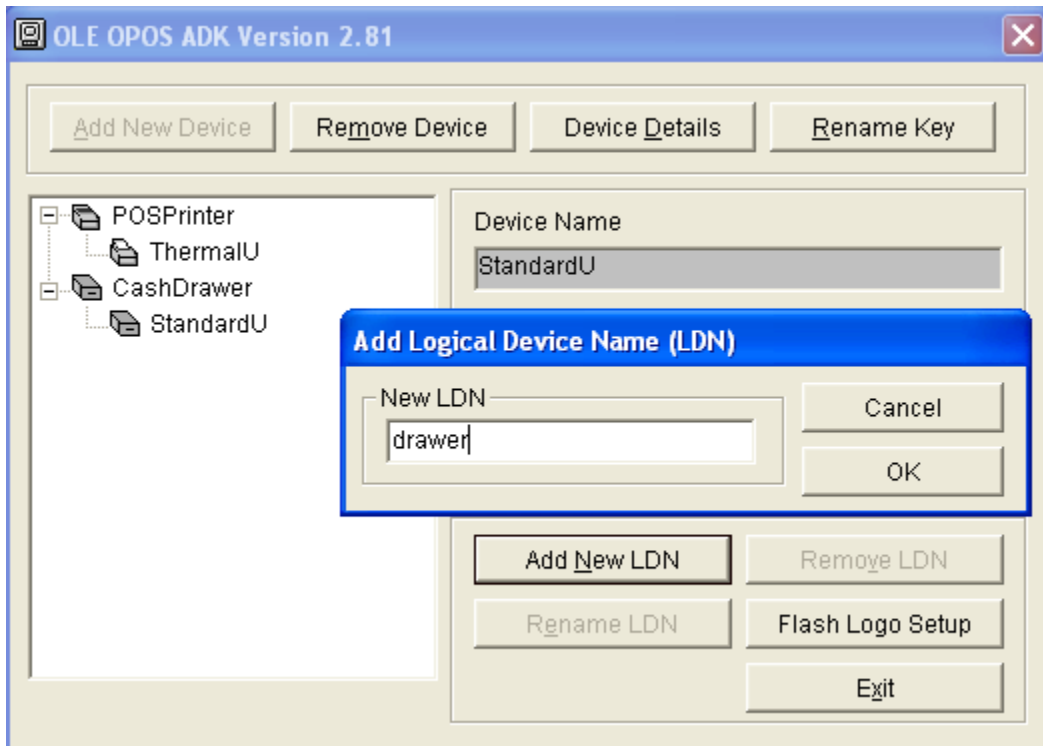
OLE OPOS ADK Version 2.81

Add New Device
Remove Device
Device Details
Rename Key

POSPrinter
ThermalU
CashDrawer
StandardU

Device Name
StandardU

Add Logical Device Name (LDN)
New LDN
drawer
Cancel
OK

Add New LDN
Remove LDN
Rename LDN
Flash Logo Setup
Exit